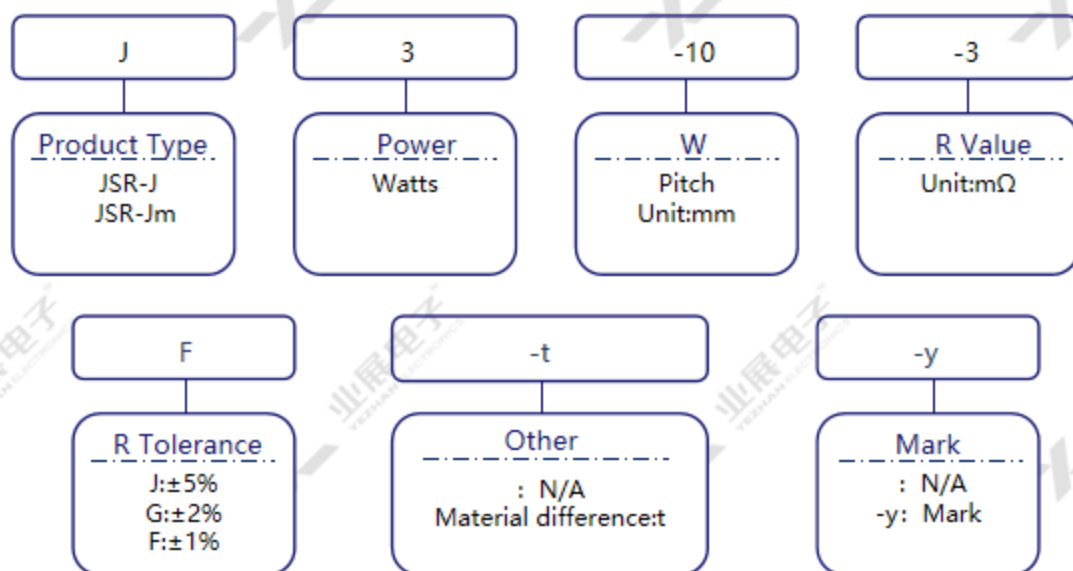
J

Product Type
JSR-J
JSR-Jm

3

Power
Watts

-10

W
Pitch
Unit:mm

-3

R Value
Unit:mΩ

F

R Tolerance
J:±5%
G:±2%
F:±1%

-t

Other
: N/A
Material difference:t

-y

Mark
: N/A
-y: Mark

业展电子 YEZHAN ELECTRONICS
业展电子 YEZHAN ELECTRONICS
业展电子 YEZHAN ELECTRONICS